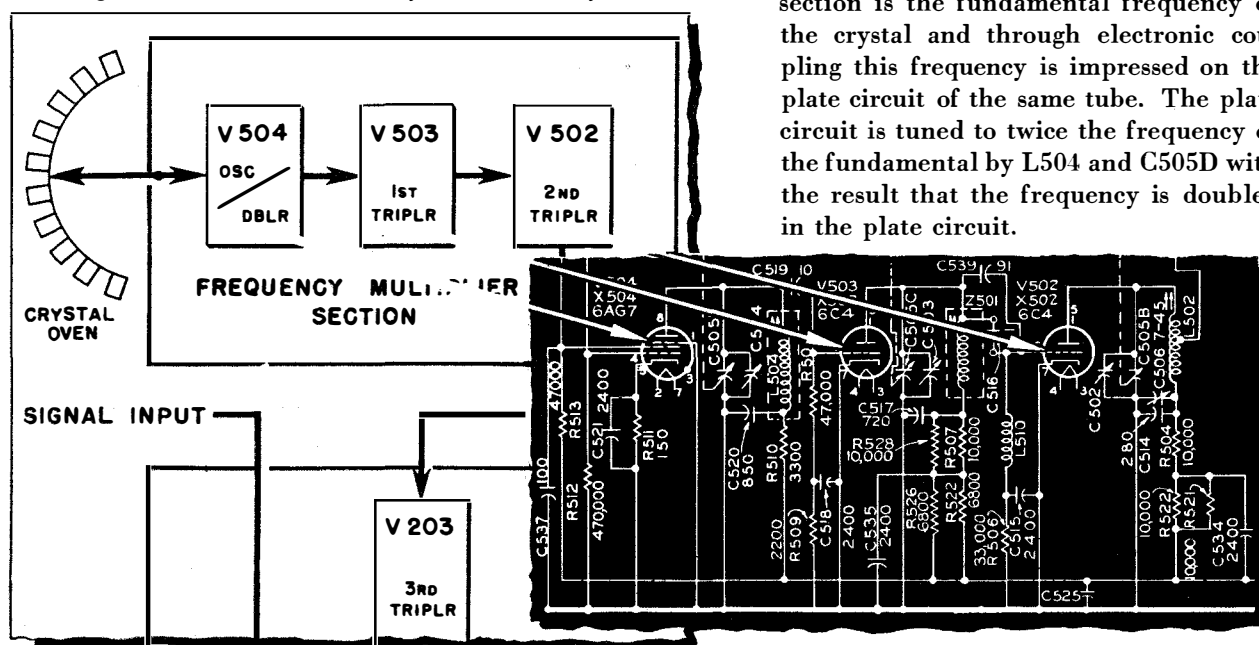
section is the fundamental frequency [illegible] the crystal and through electronic cou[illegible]pling this frequency is impressed on th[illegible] plate circuit of the same tube. The pla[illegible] circuit is tuned to twice the frequency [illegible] the fundamental by L504 and C505D wit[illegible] the result that the frequency is double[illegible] in the plate circuit.

V 504
OSC
DBLR

V 503
1ST
TRIPLR

V 502
2ND
TRIPLR

CRYSTAL OVEN

FREQUENCY MULTI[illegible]IER SECTION

SIGNAL INPUT

V 203
3RD
TRIPLR

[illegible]504
X504
6AG7

C519 10

V503
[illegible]
6C4

C539 91

V502
X502
6C4

Z501

L502

C505

L504

R50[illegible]

47,000

C513C

C503

C516

C505B

C506 7-45

C502

R513
47000

2400

C521

R511
150

C537 100

R512
470,000

C520
850

R510
3300

2200

R509

C518

2400

C535
2400

C517
720

R528
10,000

R526
680

R522
6800

R507
10,000

33,000
R506

C515
2400

L510

280

C514
10,000

R504
10,000

R522
10,000

R521

C534
2400

C525